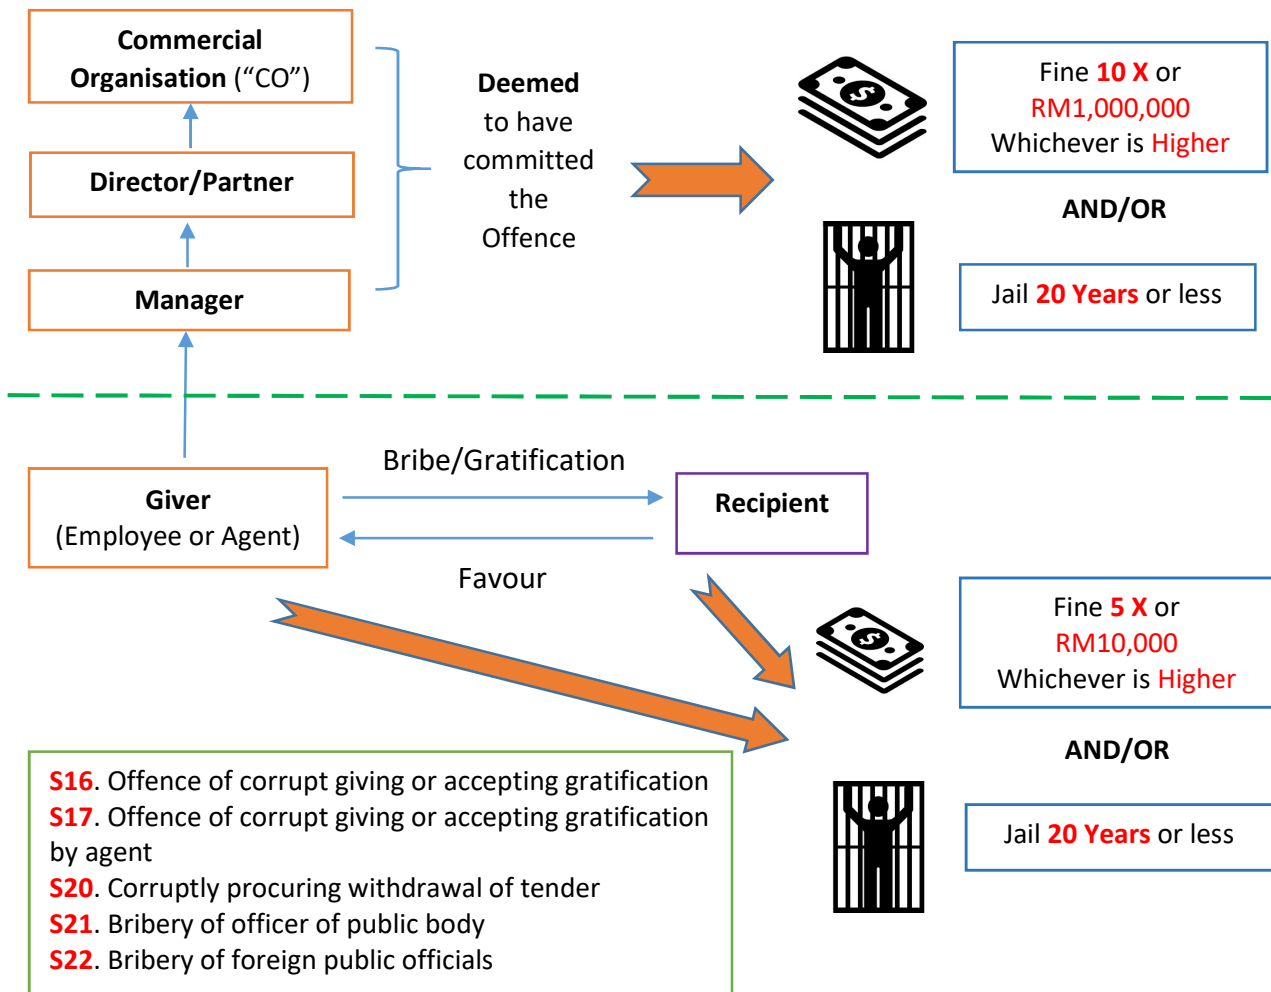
Commercial Organisation ("CO")

Director/Partner

Manager

Deemed to have committed the Offence

Fine 10 X or RM1,000,000 Whichever is Higher

AND/OR

Jail 20 Years or less

Giver (Employee or Agent)

Bribe/Gratification

Recipient

Favour

Fine 5 X or RM10,000 Whichever is Higher

AND/OR

Jail 20 Years or less

S16. Offence of corrupt giving or accepting gratification
S17. Offence of corrupt giving or accepting gratification by agent
S20. Corruptly procuring withdrawal of tender
S21. Bribery of officer of public body
S22. Bribery of foreign public officials